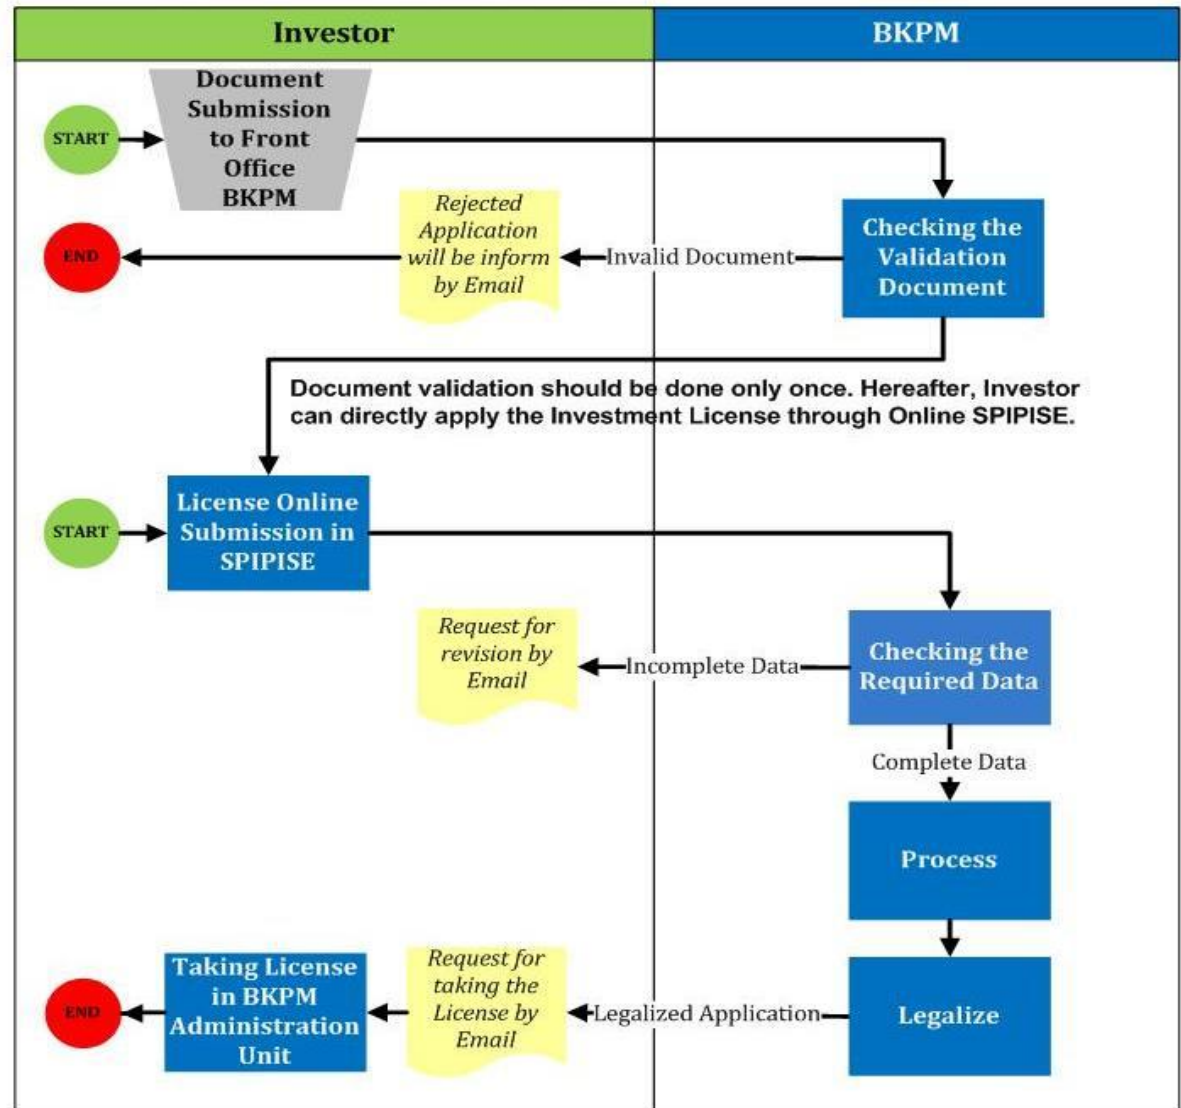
Investor

BKPM

START

Document Submission to Front Office BKPM

Checking the Validation Document

END

Rejected Application will be inform by Email

Invalid Document

Document validation should be done only once. Hereafter, Investor can directly apply the Investment License through Online SPIPISE.

START

License Online Submission in SPIPISE

Request for revision by Email

Incomplete Data

Checking the Required Data

Complete Data

Process

END

Taking License in BKPM Administration Unit

Request for taking the License by Email

Legalized Application

Legalize